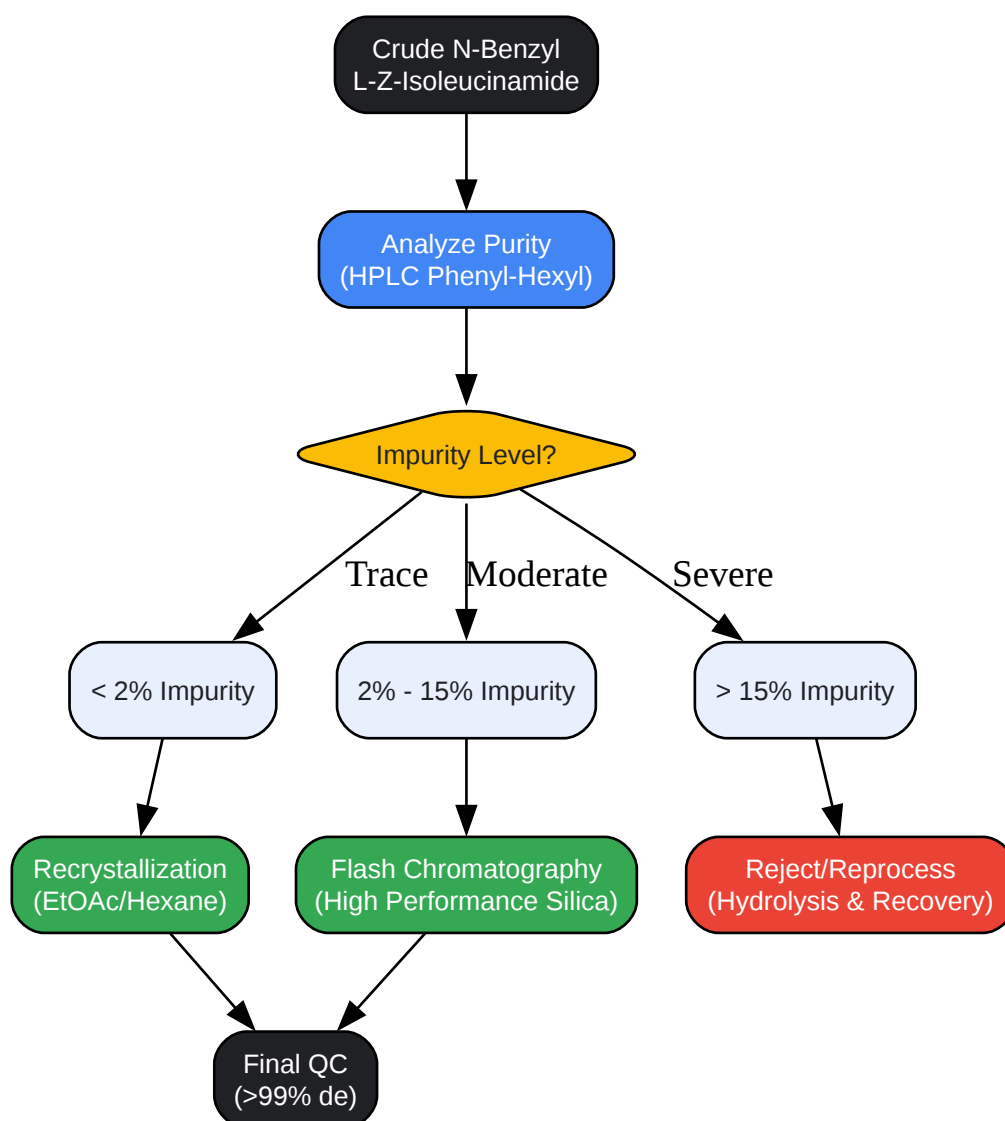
Crude N-Benzyl
L-Z-Isoleucinamide

Analyze Purity
(HPLC Phenyl-Hexyl)

Impurity Level?

Trace

Moderate

Severe

< 2% Impurity

2% - 15% Impurity

> 15% Impurity

Recrystallization
(EtOAc/Hexane)

Flash Chromatography
(High Performance Silica)

Reject/Reprocess
(Hydrolysis & Recovery)

Final QC
(>99% de)